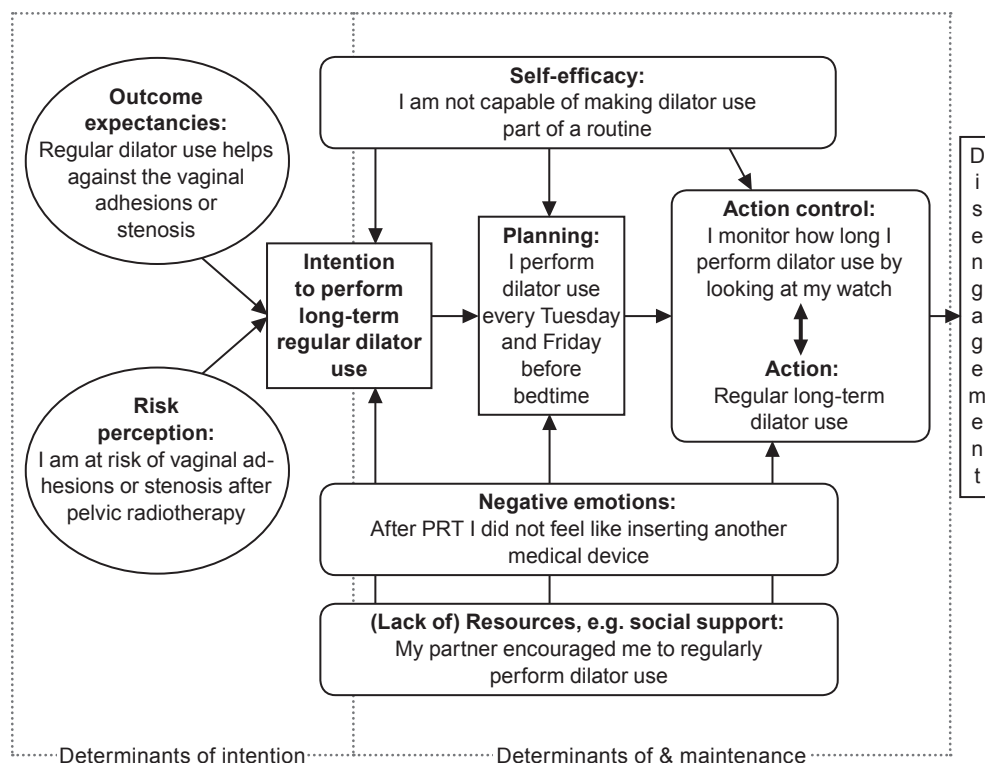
Outcome expectancies:
Regular dilator use helps against the vaginal adhesions or stenosis

Risk perception:
I am at risk of vaginal adhesions or stenosis after pelvic radiotherapy

Self-efficacy:
I am not capable of making dilator use part of a routine

Intention to perform long-term regular dilator use

Planning:
I perform dilator use every Tuesday and Friday before bedtime

Action control:
I monitor how long I perform dilator use by looking at my watch

Action:
Regular long-term dilator use

Disengagement

Negative emotions:
After PRT I did not feel like inserting another medical device

(Lack of) Resources, e.g. social support:
My partner encouraged me to regularly perform dilator use

Determinants of intention

Determinants of & maintenance